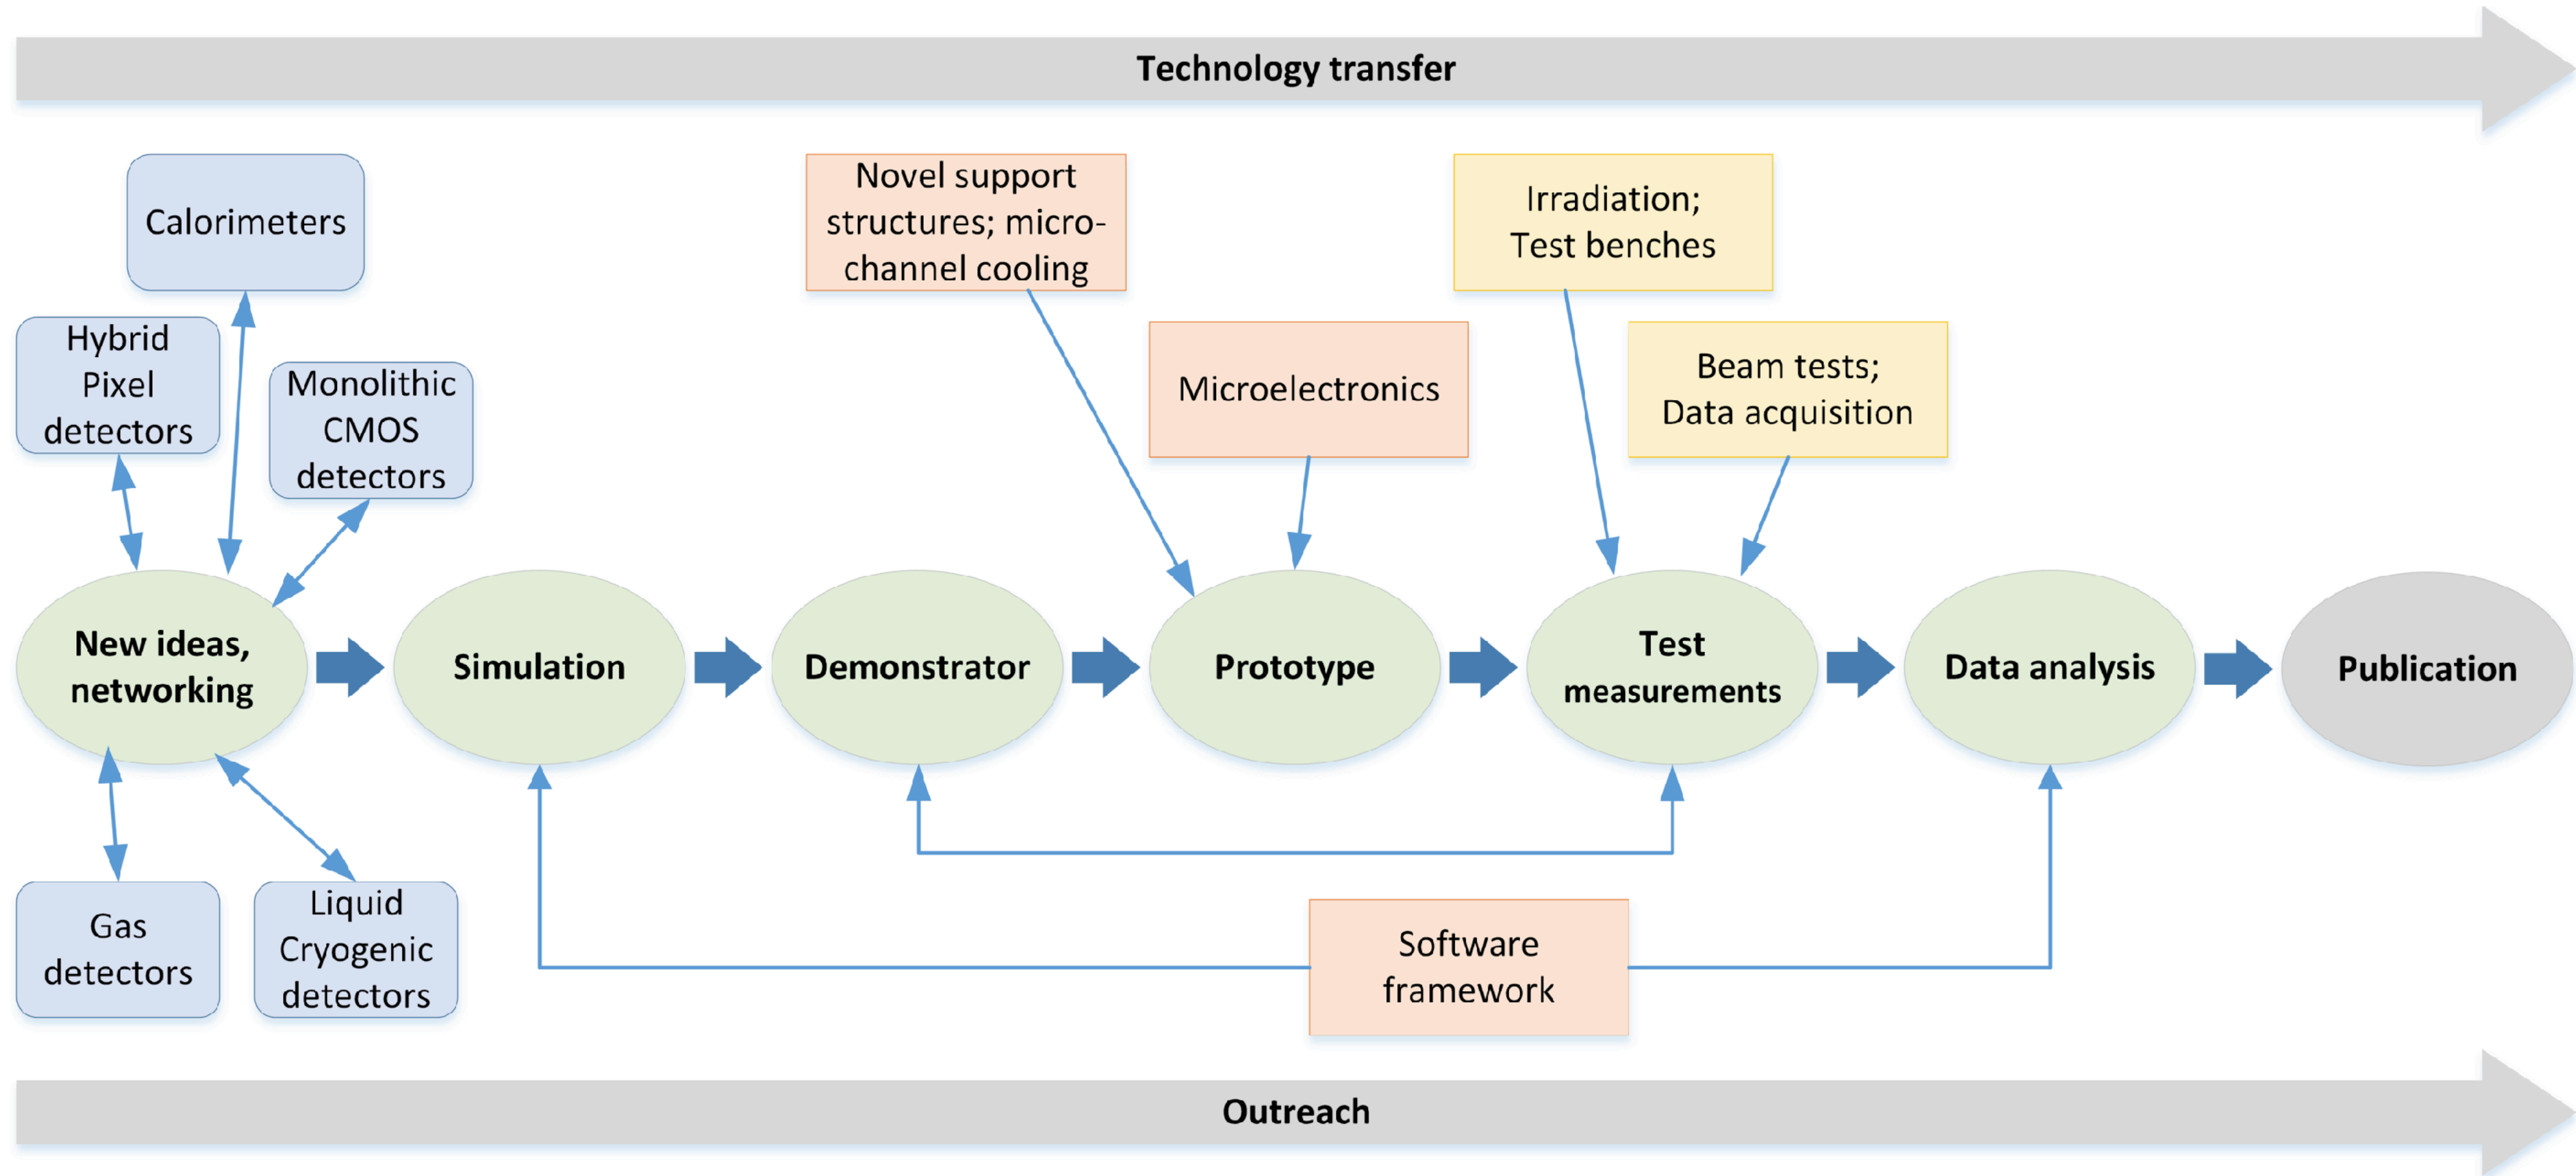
Technology transfer

Calorimeters

Hybrid Pixel detectors

Monolithic CMOS detectors

Novel support structures; micro-channel cooling

Microelectronics

Irradiation; Test benches

Beam tests; Data acquisition

New ideas, networking

Simulation

Demonstrator

Prototype

Test measurements

Data analysis

Publication

Gas detectors

Liquid Cryogenic detectors

Software framework

Outreach